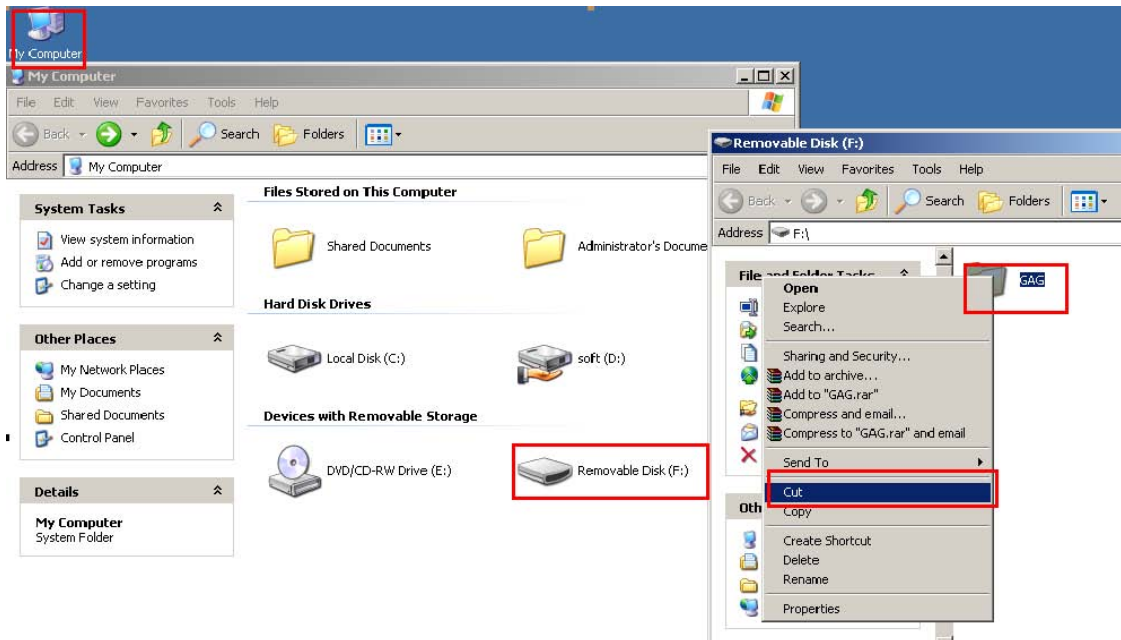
My Computer

My Computer

File Edit View Favorites Tools Help

Back Search Folders

Address My Computer

System Tasks

View system information
Add or remove programs
Change a setting

Other Places

My Network Places
My Documents
Shared Documents
Control Panel

Details

My Computer
System Folder

Files Stored on This Computer

Shared Documents
Administrator's Docume

Hard Disk Drives

Local Disk (C:)
soft (D:)

Devices with Removable Storage

DVD/CD-RW Drive (E:)
Removable Disk (F:)

Removable Disk (F:)

File Edit View Favorites Tools Help

Back Search Folders

Address F:\

File and Folder Tasks

Oth

GAG

Open
Explore
Search...
Sharing and Security...
Add to archive...
Add to "GAG.rar"
Compress and email...
Compress to "GAG.rar" and email
Send To
Cut
Copy
Create Shortcut
Delete
Rename
Properties